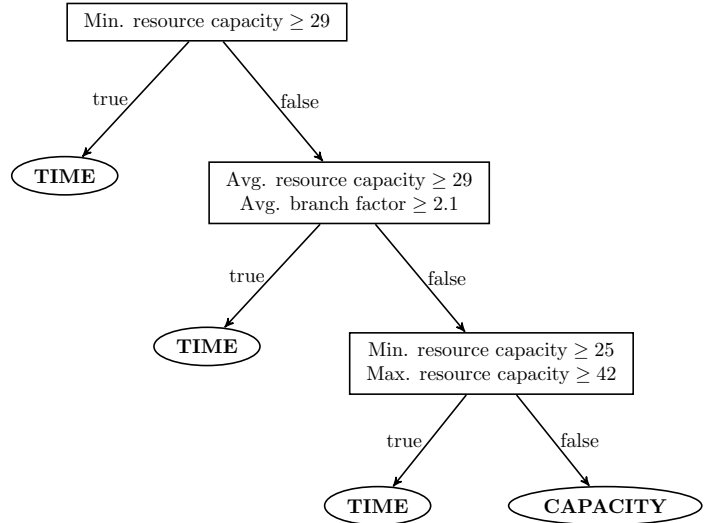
Min. resource capacity $\geq 29$

true

false

**TIME**

Avg. resource capacity $\geq 29$
Avg. branch factor $\geq 2.1$

true

false

**TIME**

Min. resource capacity $\geq 25$
Max. resource capacity $\geq 42$

true

false

**TIME**

**CAPACITY**